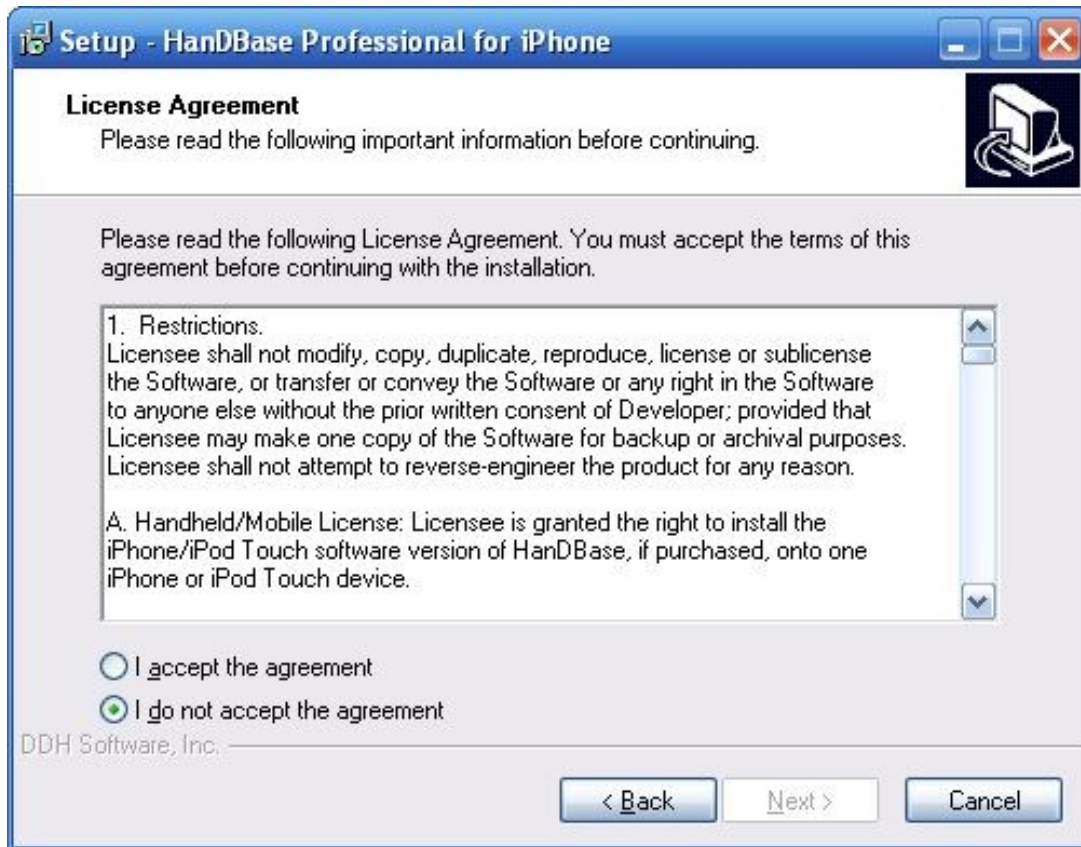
Setup - HanDBase Professional for iPhone

License Agreement
Please read the following important information before continuing.

Please read the following License Agreement. You must accept the terms of this agreement before continuing with the installation.

1. Restrictions.
Licensee shall not modify, copy, duplicate, reproduce, license or sublicense the Software, or transfer or convey the Software or any right in the Software to anyone else without the prior written consent of Developer; provided that Licensee may make one copy of the Software for backup or archival purposes. Licensee shall not attempt to reverse-engineer the product for any reason.

A. Handheld/Mobile License: Licensee is granted the right to install the iPhone/iPod Touch software version of HanDBase, if purchased, onto one iPhone or iPod Touch device.

I accept the agreement

I do not accept the agreement

DDH Software, Inc.

< Back

Next >

Cancel